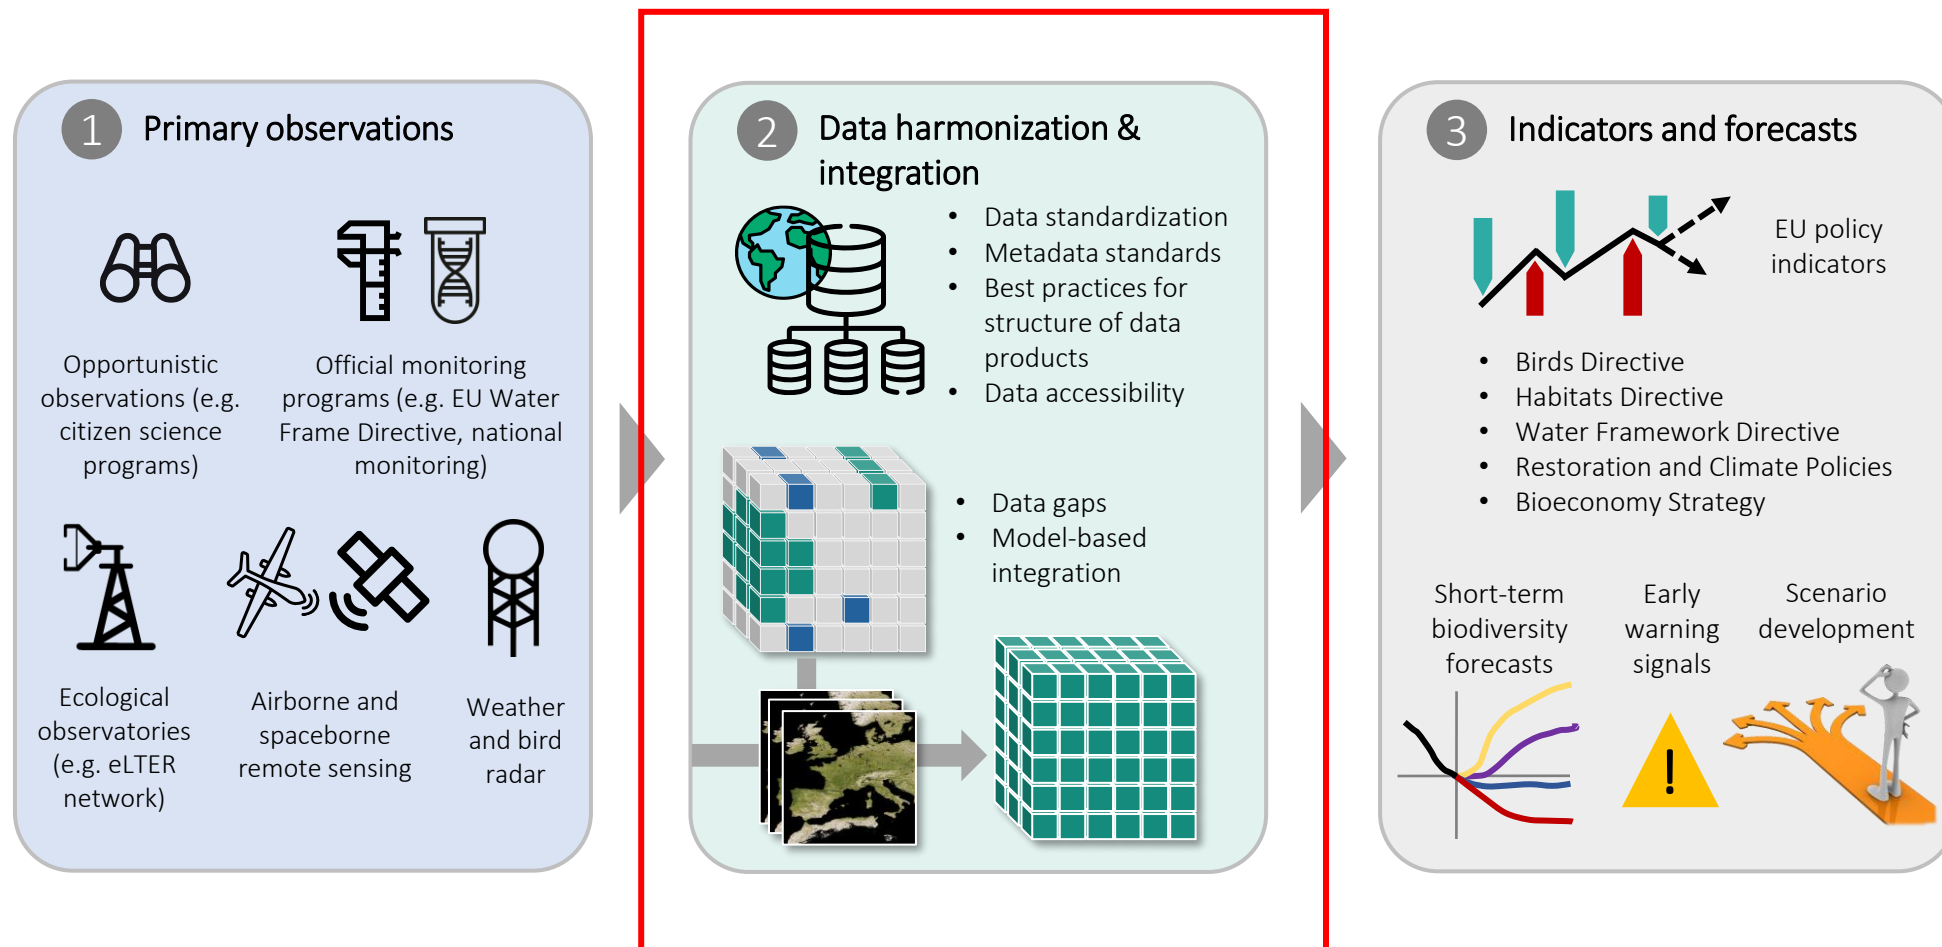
1 Primary observations

Opportunistic observations (e.g. citizen science programs)

Official monitoring programs (e.g. EU Water Frame Directive, national monitoring)

Ecological observatories (e.g. eLTER network)

Airborne and spaceborne remote sensing

Weather and bird radar

2 Data harmonization & integration

- Data standardization
- Metadata standards
- Best practices for structure of data products
- Data accessibility

- Data gaps
- Model-based integration

3 Indicators and forecasts

EU policy indicators

- Birds Directive
- Habitats Directive
- Water Framework Directive
- Restoration and Climate Policies
- Bioeconomy Strategy

Short-term biodiversity forecasts

Early warning signals

Scenario development

!